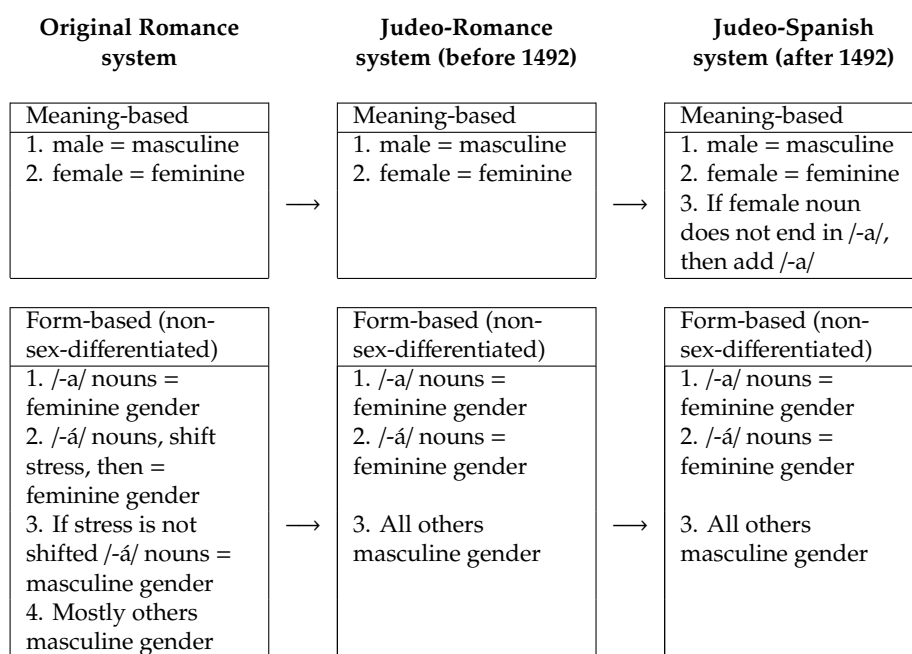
**Original Romance system**

**Judeo-Romance system (before 1492)**

**Judeo-Spanish system (after 1492)**

| Meaning-based |
|---|
| 1. male = masculine<br>2. female = feminine |

⟶

| Meaning-based |
|---|
| 1. male = masculine<br>2. female = feminine |

⟶

| Meaning-based |
|---|
| 1. male = masculine<br>2. female = feminine<br>3. If female noun does not end in /-a/, then add /-a/ |

| Form-based (non-sex-differentiated) |
|---|
| 1. /-a/ nouns = feminine gender<br>2. /-á/ nouns, shift stress, then = feminine gender<br>3. If stress is not shifted /-á/ nouns = masculine gender<br>4. Mostly others masculine gender |

⟶

| Form-based (non-sex-differentiated) |
|---|
| 1. /-a/ nouns = feminine gender<br>2. /-á/ nouns = feminine gender<br>3. All others masculine gender |

⟶

| Form-based (non-sex-differentiated) |
|---|
| 1. /-a/ nouns = feminine gender<br>2. /-á/ nouns = feminine gender<br>3. All others masculine gender |